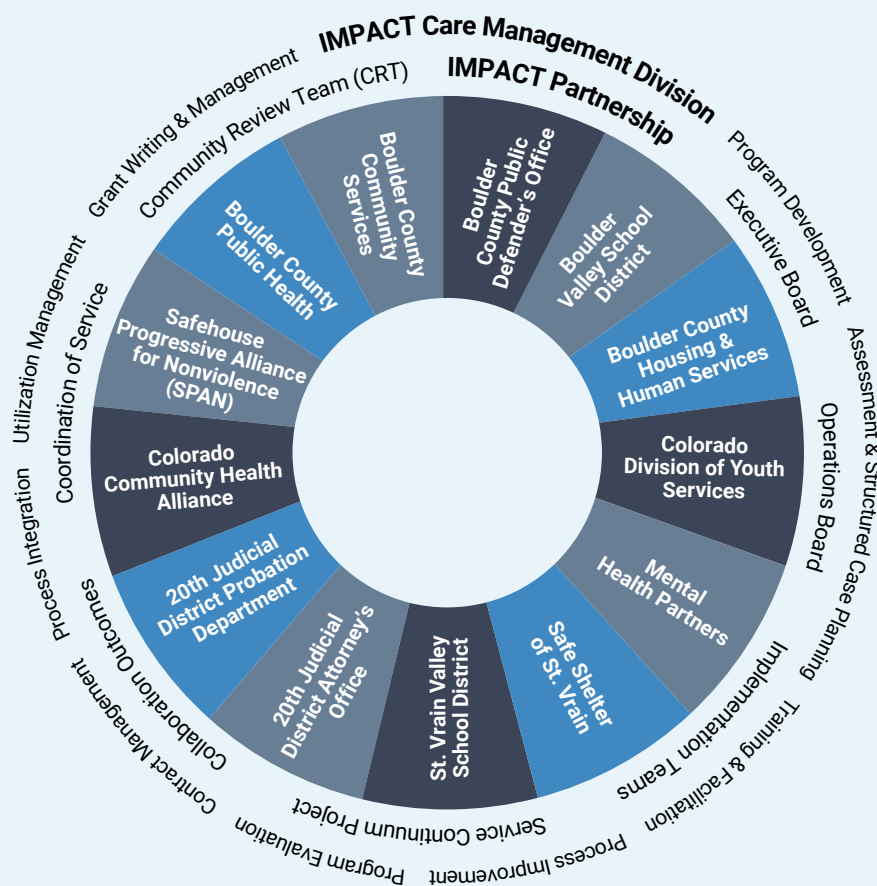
IMPACT Care Management Division

IMPACT Partnership

Boulder County Public Defender's Office

Boulder Valley School District

Boulder County Housing & Human Services

Colorado Division of Youth Services

Mental Health Partners

Safe Shelter of St. Vrain

St. Vrain Valley School District

20th Judicial District Attorney's Office

20th Judicial District Probation Department

Colorado Community Health Alliance

Safehouse Progressive Alliance for Nonviolence (SPAN)

Boulder County Public Health

Boulder County Community Services

Program Development

Executive Board

Assessment & Structured Case Planning

Operations Board

Implementation Teams

Training & Facilitation

Process Improvement

Service Continuum Project

Program Evaluation

Contract Management

Collaboration Outcomes

Process Integration

Coordination of Service

Utilization Management

Grant Writing & Management

Community Review Team (CRT)